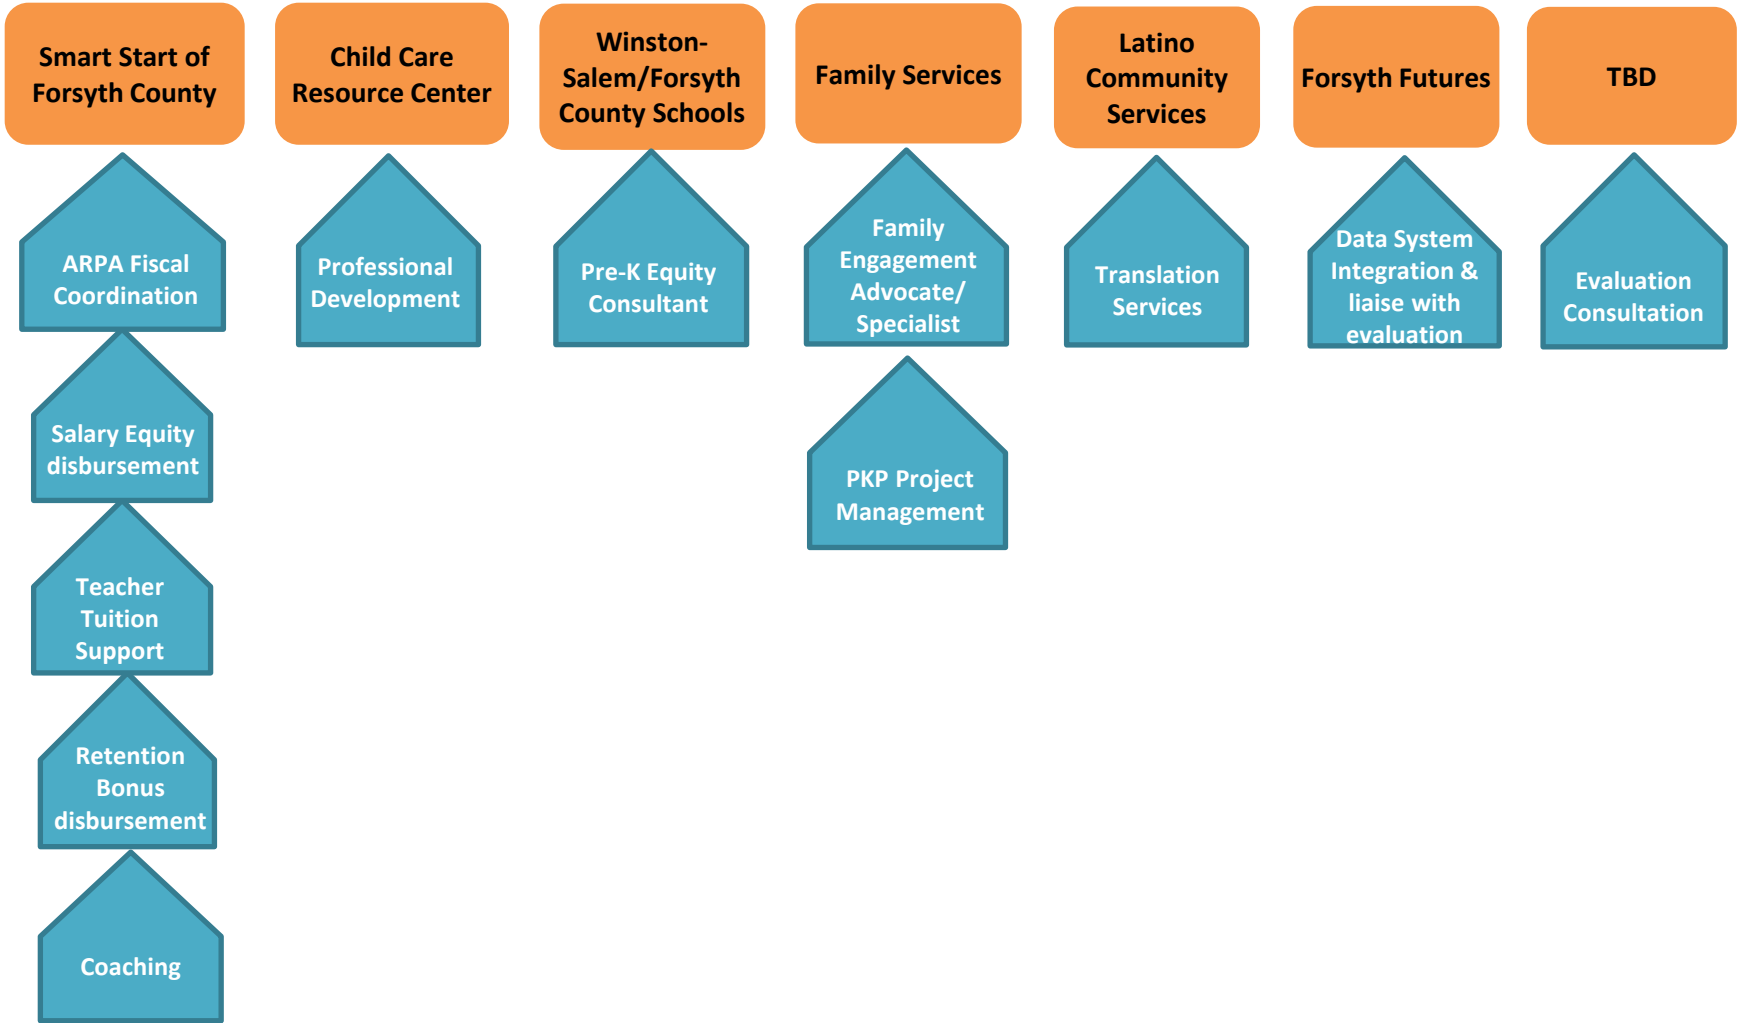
Smart Start of Forsyth County

ARPA Fiscal Coordination

Salary Equity disbursement

Teacher Tuition Support

Retention Bonus disbursement

Coaching

Child Care Resource Center

Professional Development

Winston-Salem/Forsyth County Schools

Pre-K Equity Consultant

Family Services

Family Engagement Advocate/ Specialist

PKP Project Management

Latino Community Services

Translation Services

Forsyth Futures

Data System Integration & liaise with evaluation

TBD

Evaluation Consultation